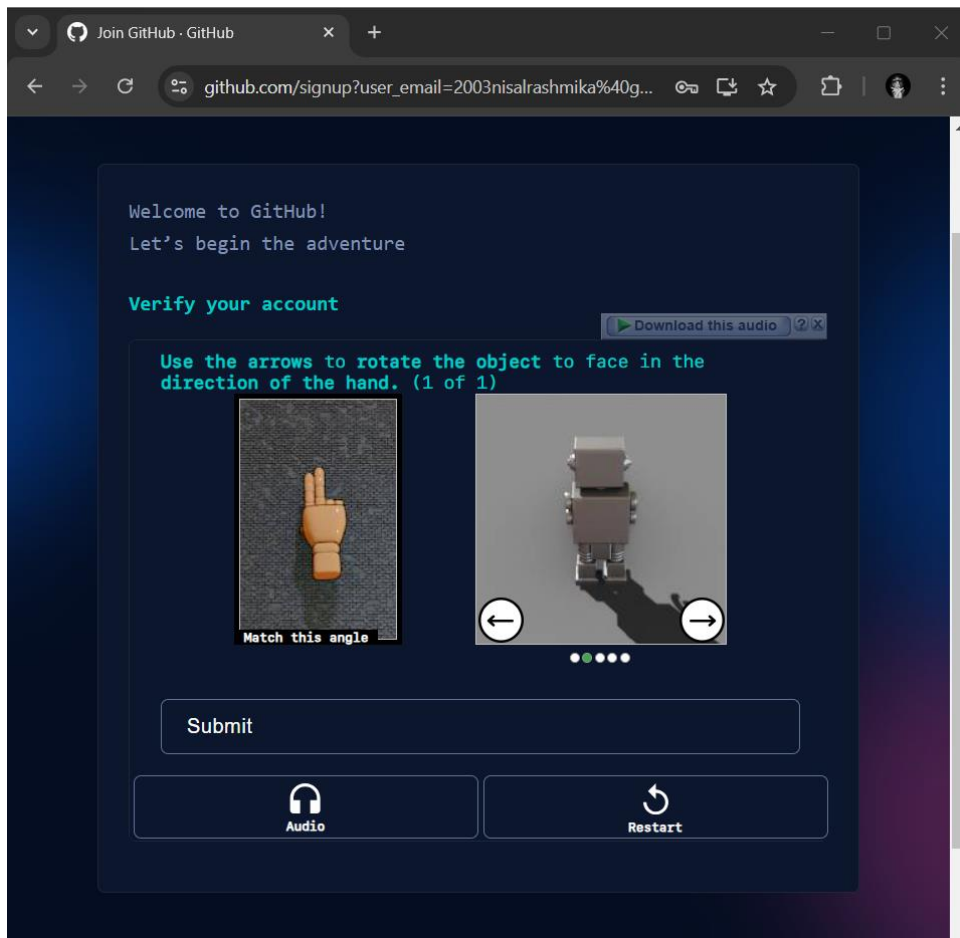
Join GitHub · GitHub

github.com/signup?user_email=2003nisalrashmika%40g...

Welcome to GitHub!
Let’s begin the adventure

Verify your account

Download this audio ? X

Use the arrows to rotate the object to face in the direction of the hand. (1 of 1)

Match this angle

Submit

Audio

Restart